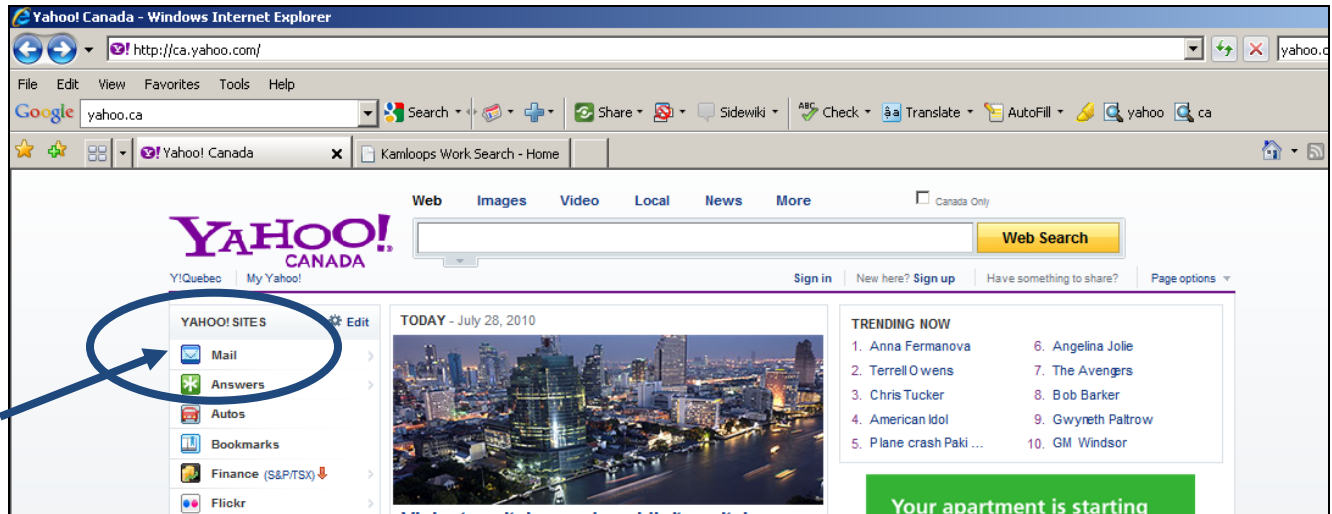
Yahoo! Canada - Windows Internet Explorer

http://ca.yahoo.com/

yahoo.c

File Edit View Favorites Tools Help

Google yahoo.ca Search Share Sidewiki Check Translate AutoFill yahoo ca

Yahoo! Canada ✕ Kamloops Work Search - Home

Web Images Video Local News More

Canada Only

YAHOO! CANADA

Web Search

Y!Quebec | My Yahoo!

Sign in | New here? Sign up | Have something to share? | Page options

YAHOO! SITES Edit

Mail

Answers

Autos

Bookmarks

Finance (S&P/TSX)

Flickr

TODAY - July 28, 2010

TRENDING NOW

1. Anna Fermanova
2. Terrell Owens
3. Chris Tucker
4. American Idol
5. Plane crash Paki ...
6. Angelina Jolie
7. The Avengers
8. Bob Barker
9. Gwyneth Paltrow
10. GM Windsor

Your apartment is starting